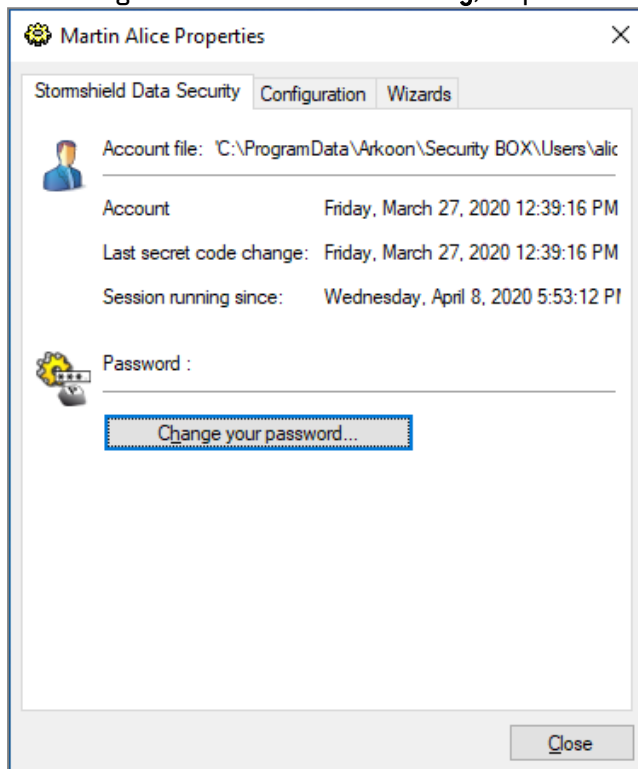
Martin Alice Properties

Stormshield Data Security | Configuration | Wizards

Account file: 'C:\ProgramData\Arkoon\Security BOX\Users\alic

Account: Friday, March 27, 2020 12:39:16 PM

Last secret code change: Friday, March 27, 2020 12:39:16 PM

Session running since: Wednesday, April 8, 2020 5:53:12 PI

Password :

Change your password...

Close